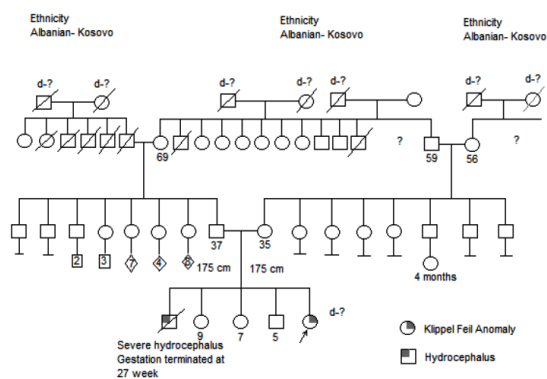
Ethnicity
Albanian- Kosovo

Ethnicity
Albanian- Kosovo

Ethnicity
Albanian- Kosovo

d-?
d-?
d-?
d-?
d-?
d-?
d-?

69
?
59
56
?

2
3
7
4
6
37
35
175 cm
175 cm
4 months

9
7
5
d-?

Severe hydrocephalus
Gestation terminated at
27 week

Klippel Feil Anomaly
Hydrocephalus